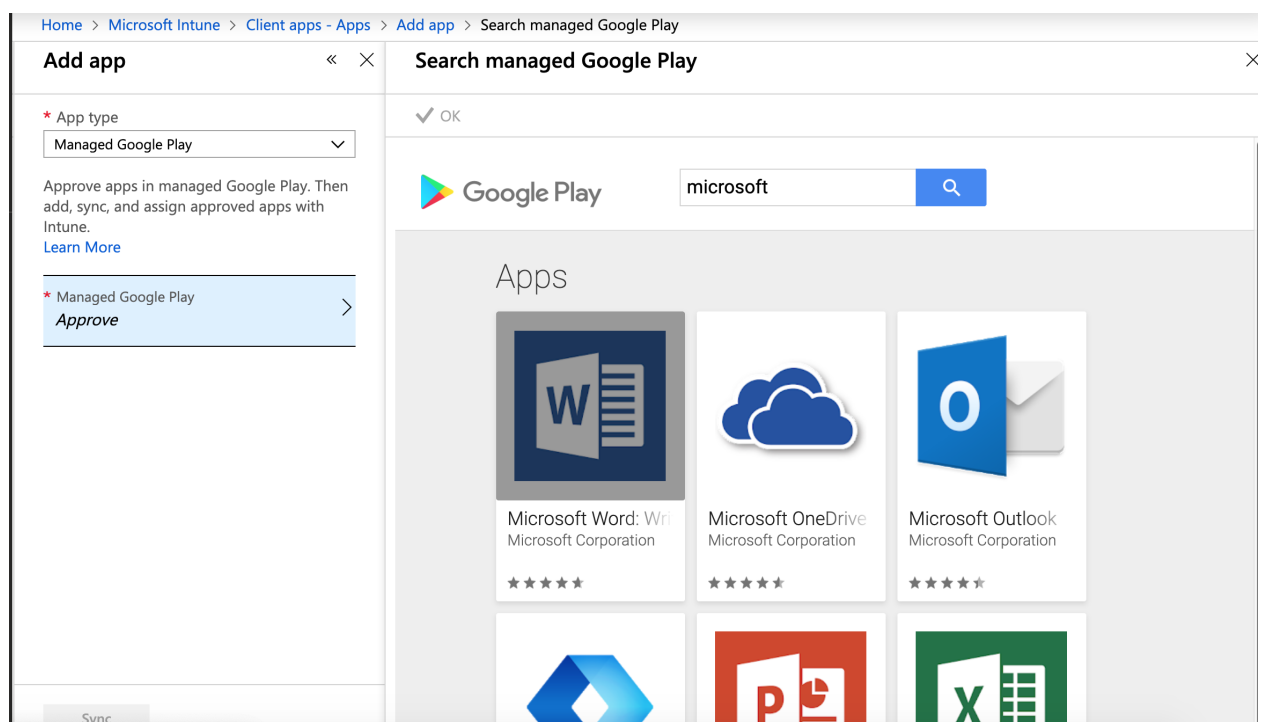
Home > Microsoft Intune > Client apps - Apps > Add app > Search managed Google Play

Add app

* App type
Managed Google Play

Approve apps in managed Google Play. Then add, sync, and assign approved apps with Intune.
Learn More

* Managed Google Play
Approve

Sync

Search managed Google Play

OK

Google Play

microsoft

Apps

W
Microsoft Word: Wri
Microsoft Corporation

Microsoft OneDrive
Microsoft Corporation

O
Microsoft Outlook
Microsoft Corporation

P

X